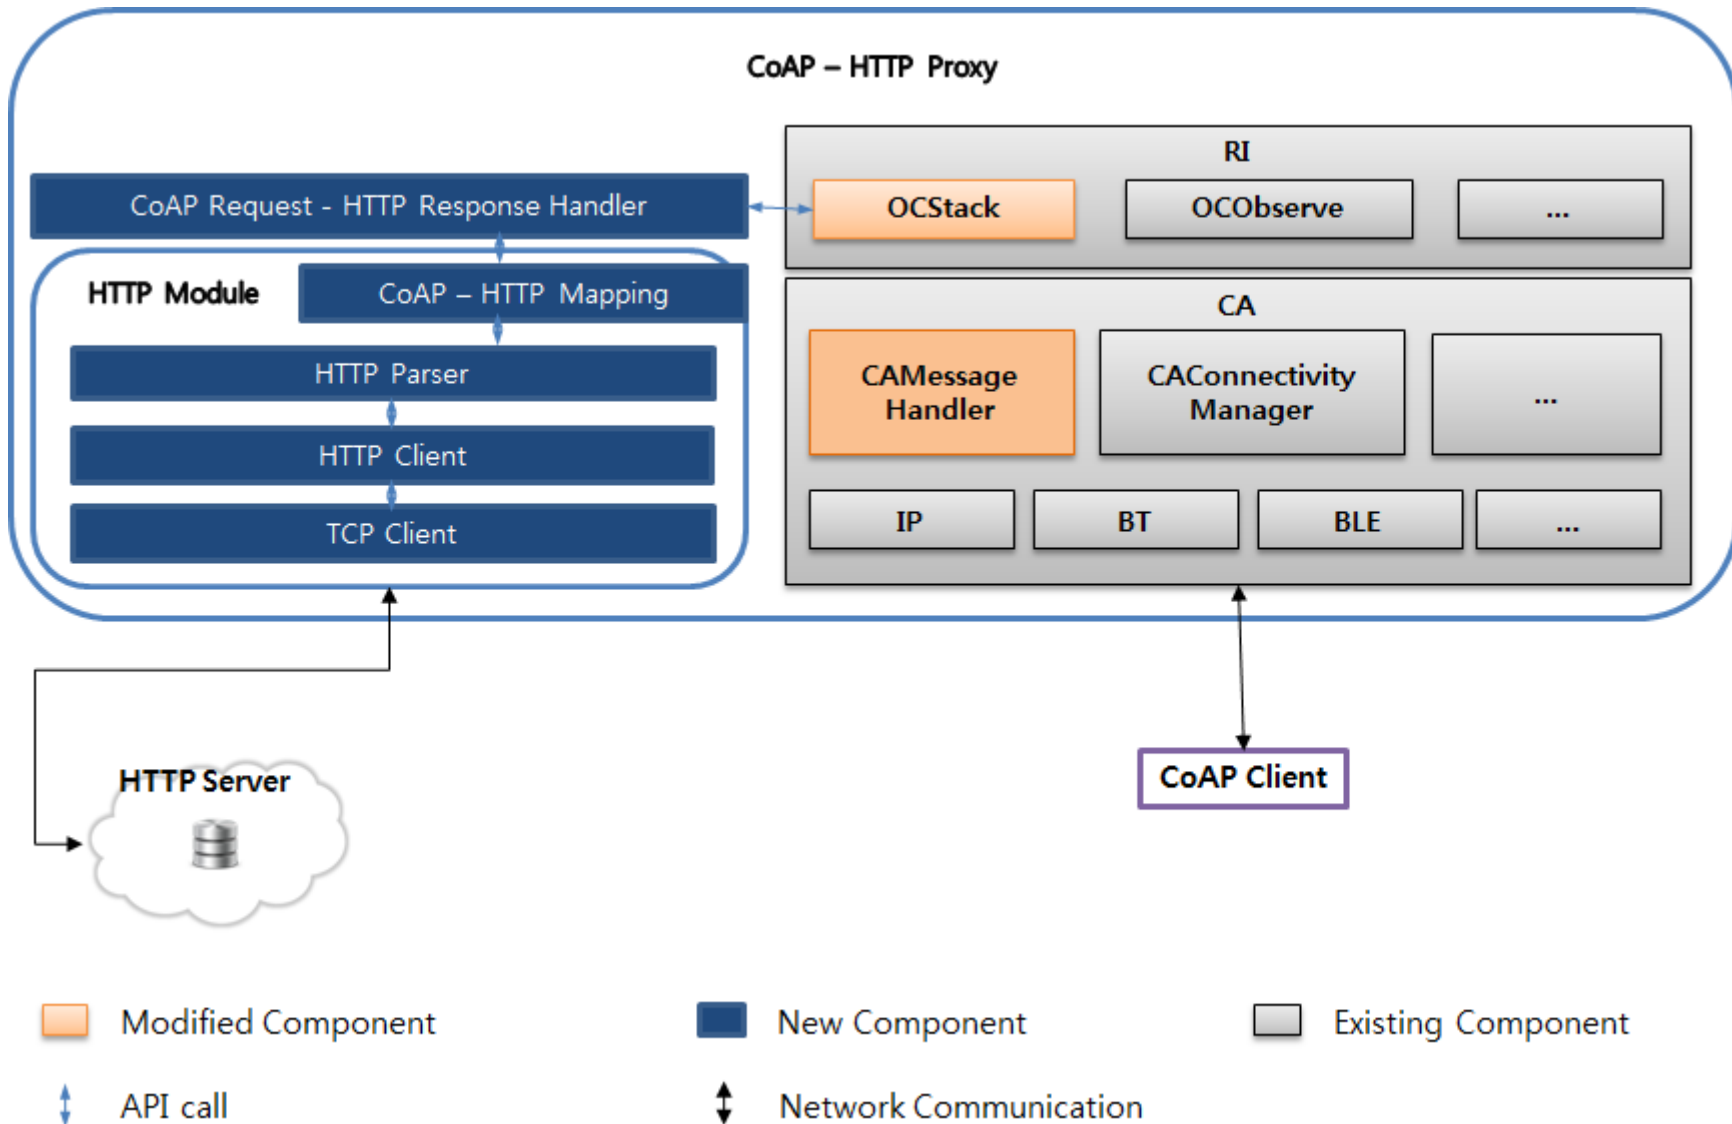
CoAP – HTTP Proxy

CoAP Request - HTTP Response Handler

HTTP Module

CoAP – HTTP Mapping

HTTP Parser

HTTP Client

TCP Client

RI

OCStack

OCObserve

...

CA

CAMessage Handler

CAConnectivity Manager

...

IP

BT

BLE

...

HTTP Server

CoAP Client

Modified Component

New Component

Existing Component

API call

Network Communication